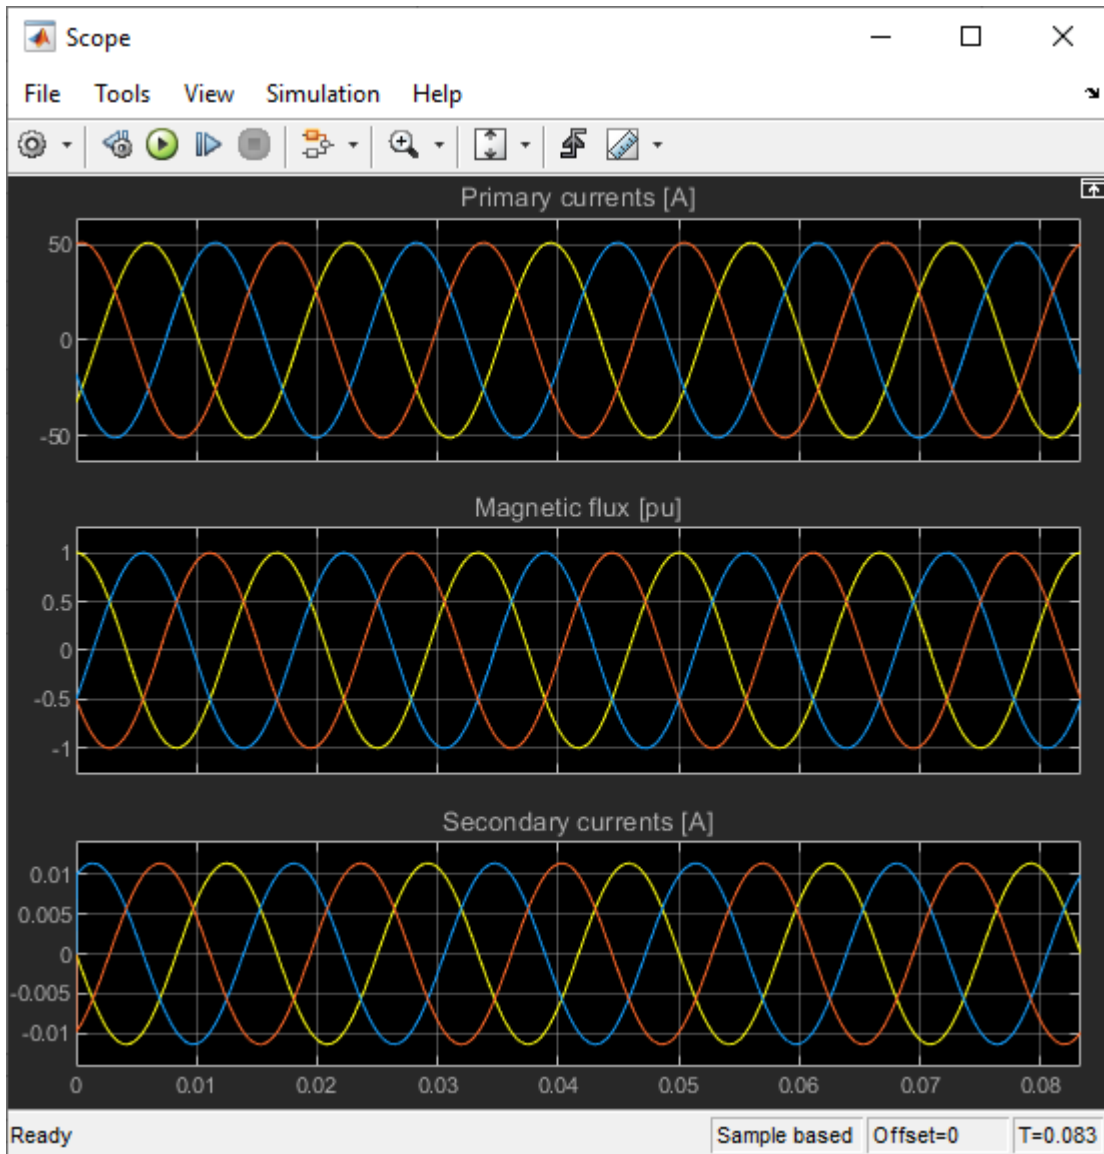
Scope

File Tools View Simulation Help

Primary currents [A]

50
0
-50

Magnetic flux [pu]

1
0.5
0
-0.5
-1

Secondary currents [A]

0.01
0.005
0
-0.005
-0.01

0 0.01 0.02 0.03 0.04 0.05 0.06 0.07 0.08

Ready | Sample based | Offset=0 | T=0.083